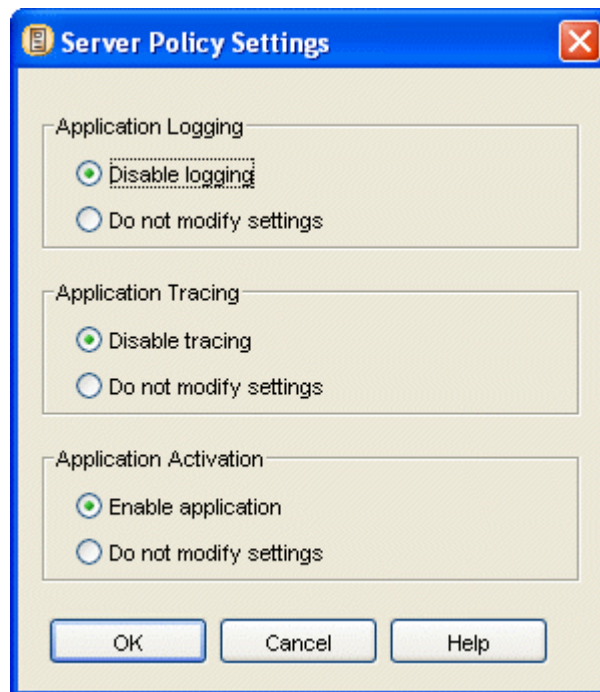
Server Policy Settings

Application Logging

Disable logging

Do not modify settings

Application Tracing

Disable tracing

Do not modify settings

Application Activation

Enable application

Do not modify settings

OK

Cancel

Help